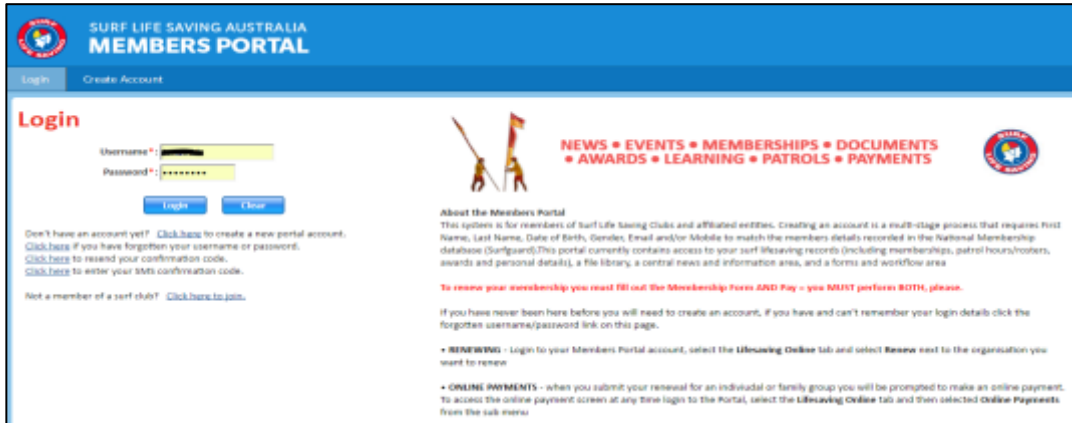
SURF LIFE SAVING AUSTRALIA
MEMBERS PORTAL

Login Create Account

Login

Username * : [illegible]
Password * : •••••••••

Login Clear

Don't have an account yet? Click here to create a new portal account.
Click here if you have forgotten your username or password.
Click here to resend your confirmation code.
Click here to enter your SMS confirmation code.

Not a member of a surf club? Click here to join.

NEWS • EVENTS • MEMBERSHIPS • DOCUMENTS
• AWARDS • LEARNING • PATROLS • PAYMENTS

About the Members Portal
This system is for members of Surf Life Saving Clubs and affiliated entities. Creating an account is a multi-stage process that requires First Name, Last Name, Date of Birth, Gender, Email and/or Mobile to match the members details recorded in the National Membership database (Surfguard).This portal currently contains access to your surf lifesaving records (including memberships, patrol hours/rosters, awards and personal details), a file library, a central news and information area, and a forms and workflow area

To renew your membership you must fill out the Membership Form AND Pay – you MUST perform BOTH, please.

If you have never been here before you will need to create an account, if you have and can't remember your login details click the forgotten username/password link on this page.

• RENEWING - Login to your Members Portal account, select the Lifesaving Online tab and select Renew next to the organisation you want to renew

• ONLINE PAYMENTS - when you submit your renewal for an individual or family group you will be prompted to make an online payment. To access the online payment screen at any time login to the Portal, select the Lifesaving Online tab and then selected Online Payments from the sub menu